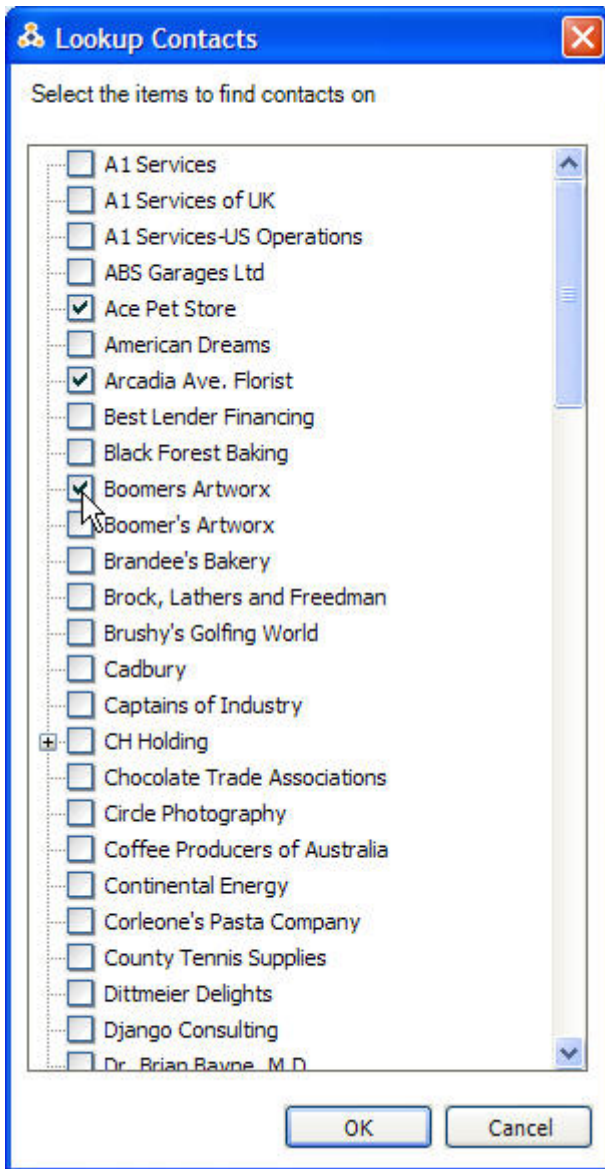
Lookup Contacts

Select the items to find contacts on

A1 Services
A1 Services of UK
A1 Services-US Operations
ABS Garages Ltd
Ace Pet Store
American Dreams
Arcadia Ave. Florist
Best Lender Financing
Black Forest Baking
Boomers Artworx
Boomer's Artworx
Brandee's Bakery
Brock, Lathers and Freedman
Brushy's Golfing World
Cadbury
Captains of Industry
CH Holding
Chocolate Trade Associations
Circle Photography
Coffee Producers of Australia
Continental Energy
Corleone's Pasta Company
County Tennis Supplies
Dittmeier Delights
Django Consulting
Dr. Brian Bayne, M.D.

OK
Cancel